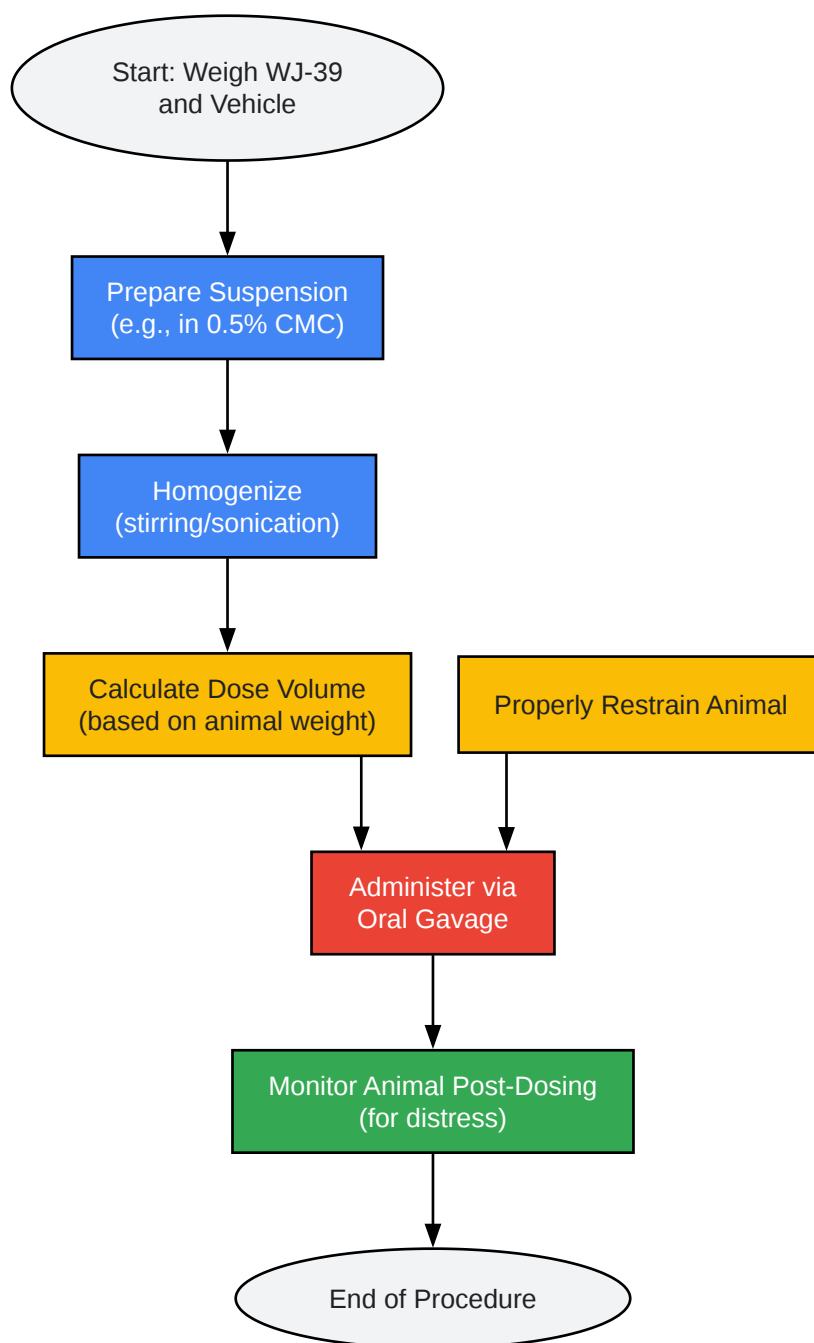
Start: Weigh WJ-39 and Vehicle

Prepare Suspension (e.g., in 0.5% CMC)

Homogenize (stirring/sonication)

Calculate Dose Volume (based on animal weight)

Properly Restrain Animal

Administer via Oral Gavage

Monitor Animal Post-Dosing (for distress)

End of Procedure